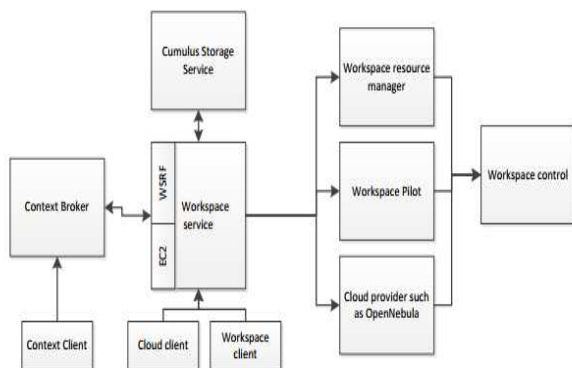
Cumulus Storage Service

Context Broker

WSRF

EC2

Workspace service

Workspace resource manager

Workspace Pilot

Cloud provider such as OpenNebula

Workspace control

Context Client

Cloud client

Workspace client